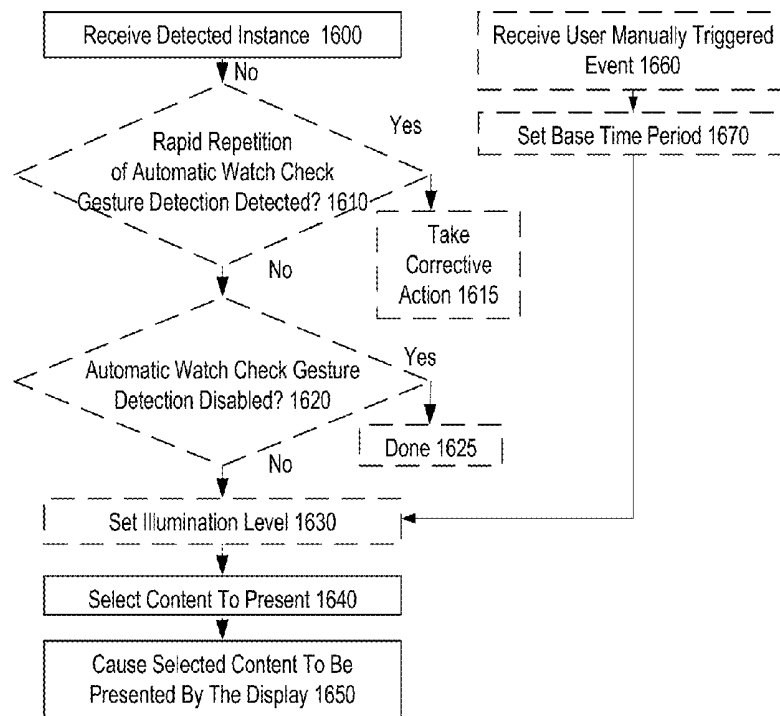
Receive Detected Instance 1600

No

Rapid Repetition of Automatic Watch Check Gesture Detection Detected? 1610

Yes

Take Corrective Action 1615

No

Automatic Watch Check Gesture Detection Disabled? 1620

Yes

Done 1625

No

Set Illumination Level 1630

Select Content To Present 1640

Cause Selected Content To Be Presented By The Display 1650

Receive User Manually Triggered Event 1660

Set Base Time Period 1670